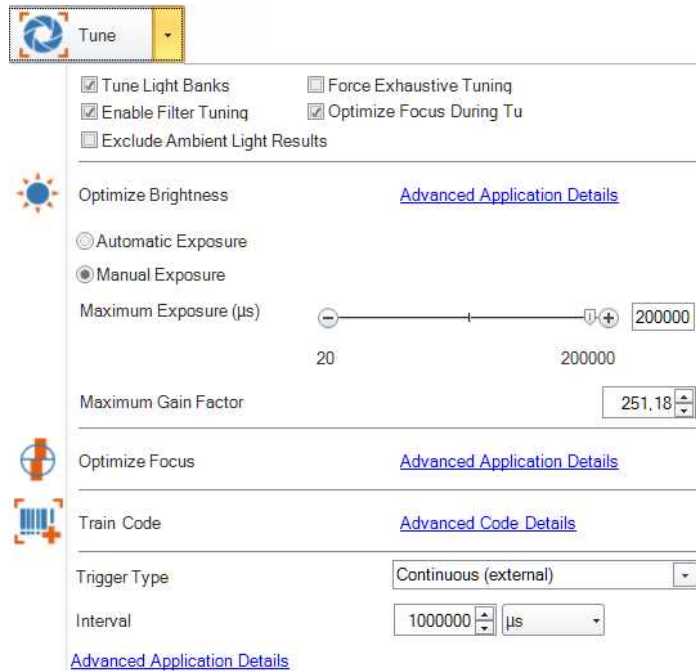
Tune

Tune Light Banks
Force Exhaustive Tuning
Enable Filter Tuning
Optimize Focus During Tu
Exclude Ambient Light Results

Optimize Brightness
Advanced Application Details

Automatic Exposure
Manual Exposure

Maximum Exposure (µs)
200000
20
200000

Maximum Gain Factor
251,18

Optimize Focus
Advanced Application Details

Train Code
Advanced Code Details

Trigger Type
Continuous (external)

Interval
1000000
µs

Advanced Application Details